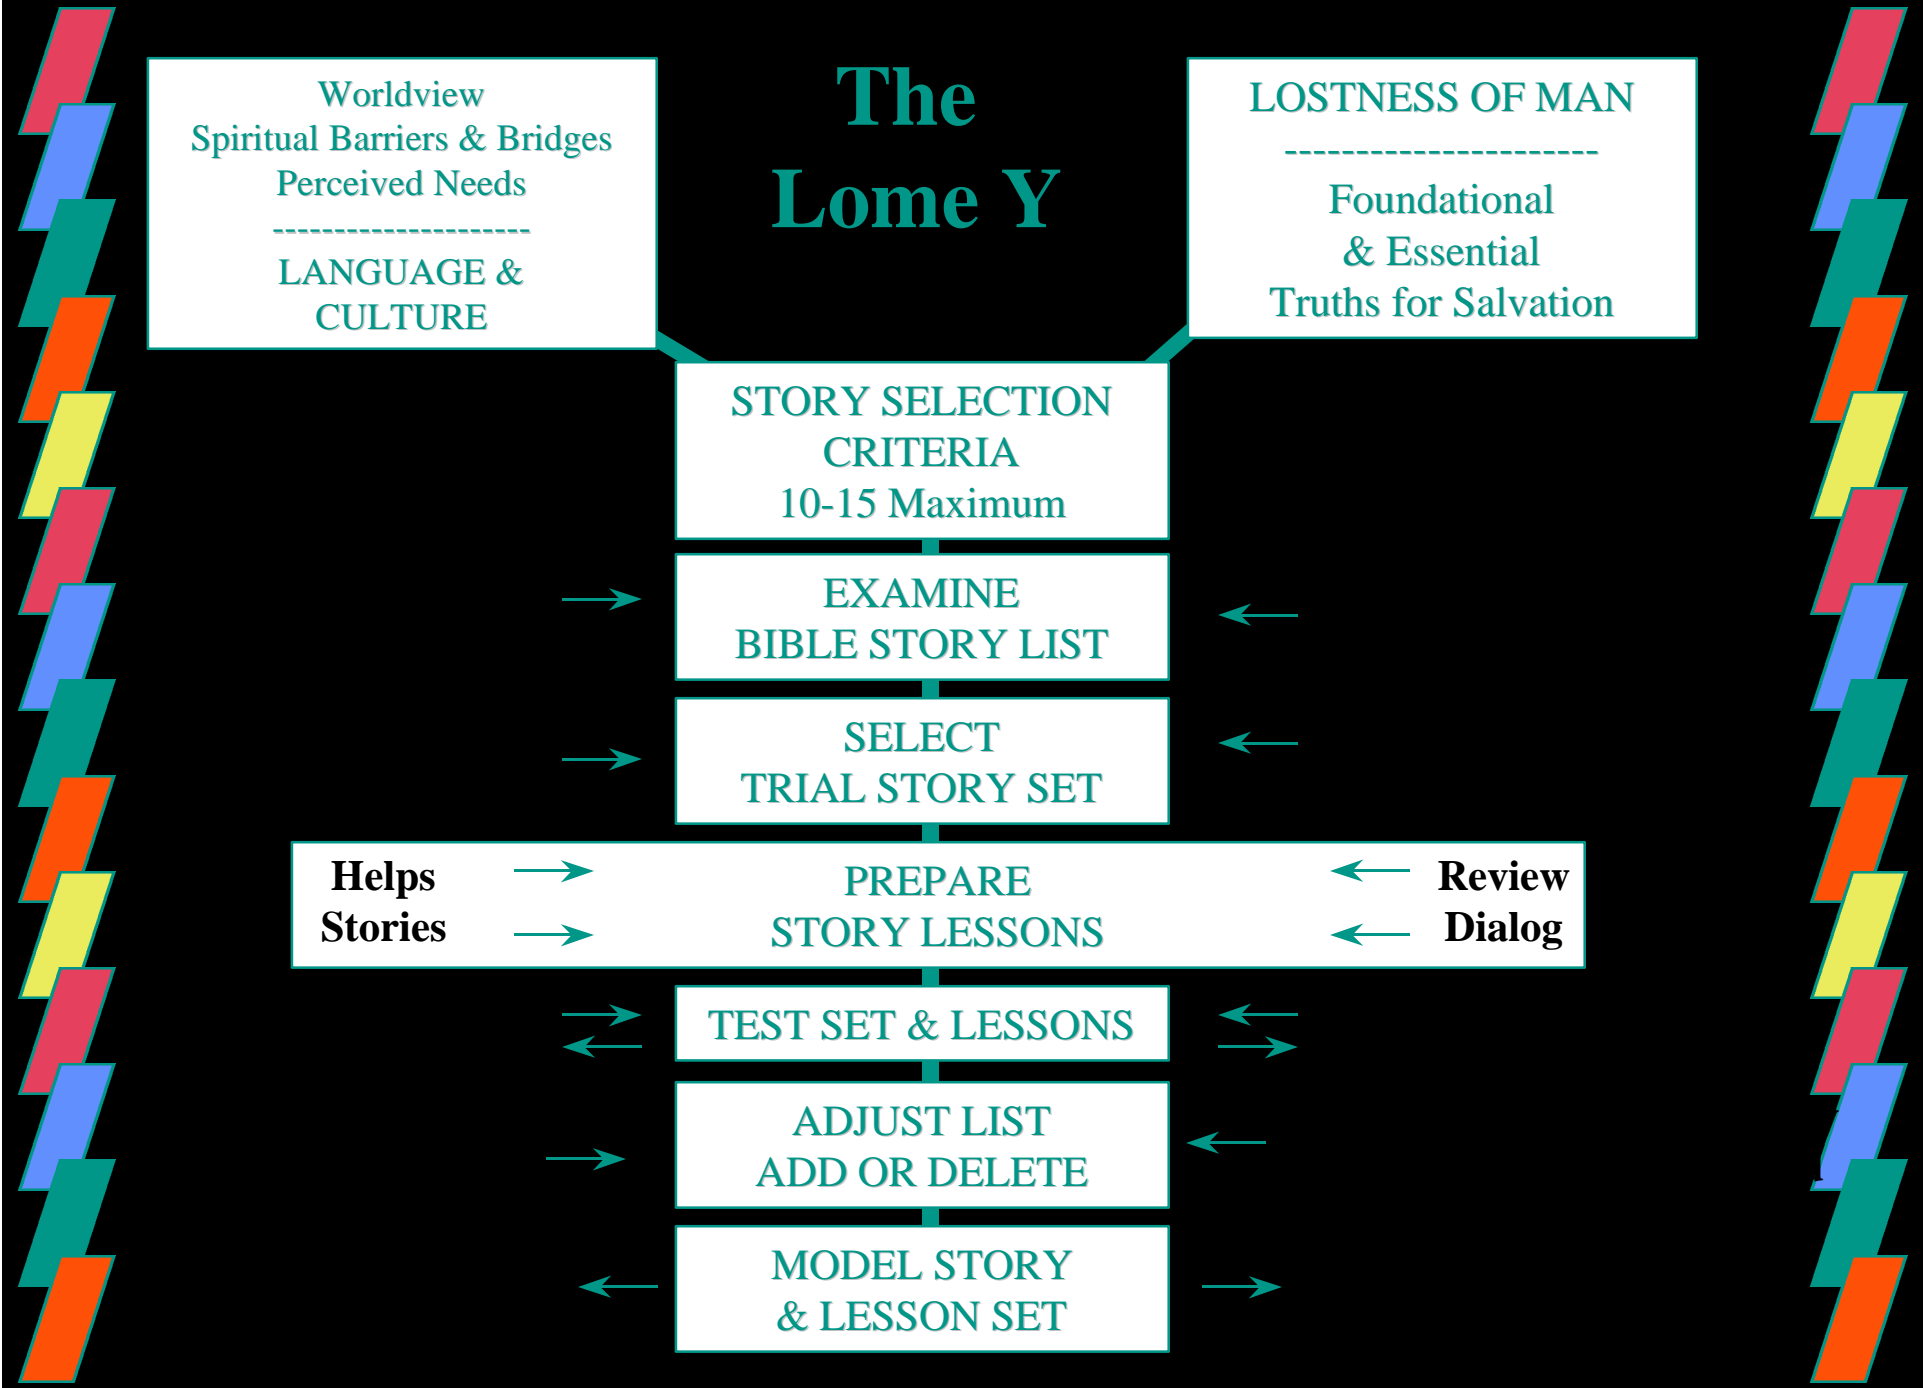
Worldview
Spiritual Barriers & Bridges
Perceived Needs
---------------------
LANGUAGE &
CULTURE

The
Lome Y

LOSTNESS OF MAN
-----------------------
Foundational
& Essential
Truths for Salvation

STORY SELECTION
CRITERIA
10-15 Maximum

EXAMINE
BIBLE STORY LIST

SELECT
TRIAL STORY SET

Helps
Stories

PREPARE
STORY LESSONS

Review
Dialog

TEST SET & LESSONS

ADJUST LIST
ADD OR DELETE

MODEL STORY
& LESSON SET